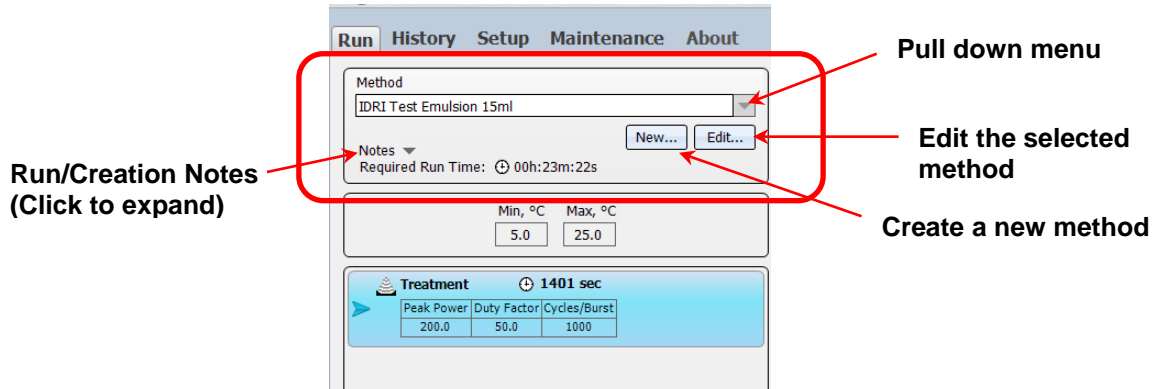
Run History Setup Maintenance About

Pull down menu

Method

IDRI Test Emulsion 15ml

New... Edit...

Edit the selected method

Run/Creation Notes (Click to expand)

Notes

Required Run Time: 00h:23m:22s

Create a new method

| Min, °C | Max, °C |
|---|---|
| 5.0 | 25.0 |

Treatment 1401 sec

| Peak Power | Duty Factor | Cycles/Burst |
|---|---|---|
| 200.0 | 50.0 | 1000 |